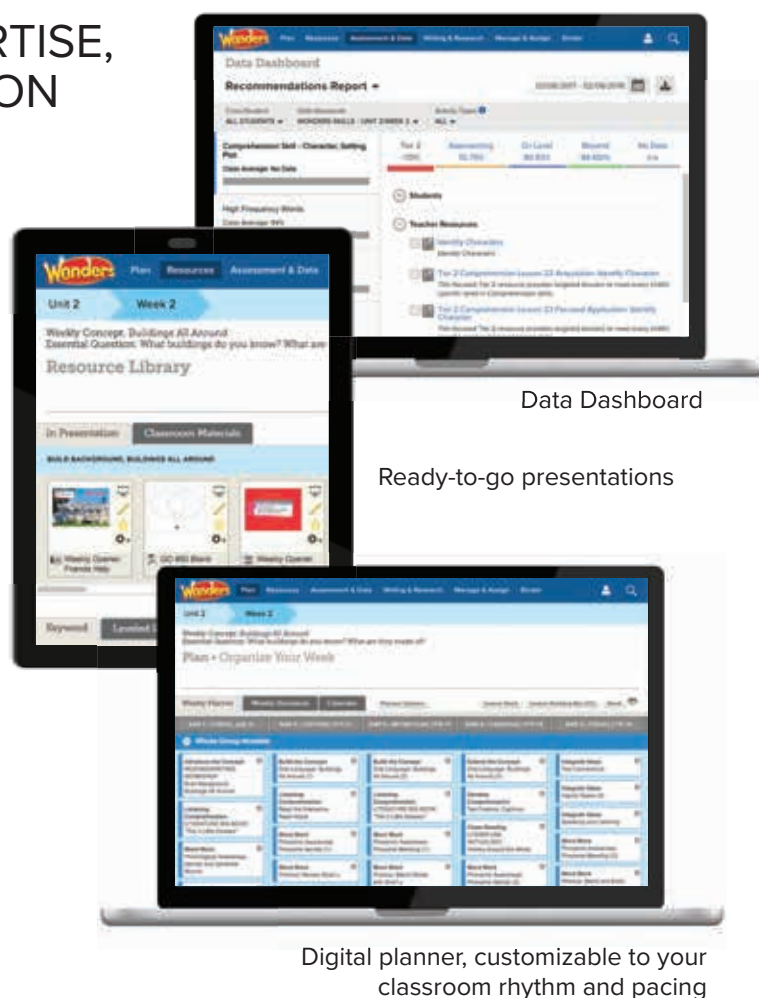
RTISE,
ON

Wonders Plan Resources Assessment & Data Writing & Research Manage & Assign Binder

Data Dashboard

Recommendations Report

Comprehension Skill - Character, Setting, Plot

High Frequency Words

Students

Teacher Resources

Identify Characters

Wonders Plan Resources Assessment & Data

Unit 2 Week 2

Weekly Concept: Buildings All Around
Essential Question: What buildings do you know? What are

Resource Library

In Presentation Classroom Materials

BUILD BACKGROUND, BUILDINGS ALL AROUND

Keyword Leveled

Data Dashboard

Ready-to-go presentations

Wonders Plan Resources Assessment & Data Writing & Research Manage & Assign Binder

Unit 2 Week 2

Weekly Concept: Buildings All Around
Essential Question: What buildings do you know? What are they made of?

Plan • Organize Your Week

Whole Group Lessons

Digital planner, customizable to your classroom rhythm and pacing